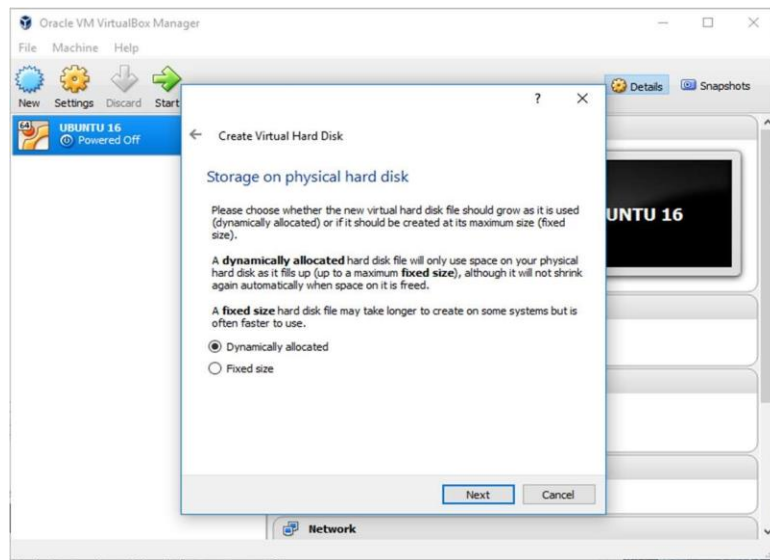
Oracle VM VirtualBox Manager

File Machine Help

New Settings Discard Start

Details Snapshots

UBUNTU 16
Powered Off

? ×

← Create Virtual Hard Disk

Storage on physical hard disk

Please choose whether the new virtual hard disk file should grow as it is used (dynamically allocated) or if it should be created at its maximum size (fixed size).

A **dynamically allocated** hard disk file will only use space on your physical hard disk as it fills up (up to a maximum **fixed size**), although it will not shrink again automatically when space on it is freed.

A **fixed size** hard disk file may take longer to create on some systems but is often faster to use.

Dynamically allocated

Fixed size

Next Cancel

UNTU 16

Network